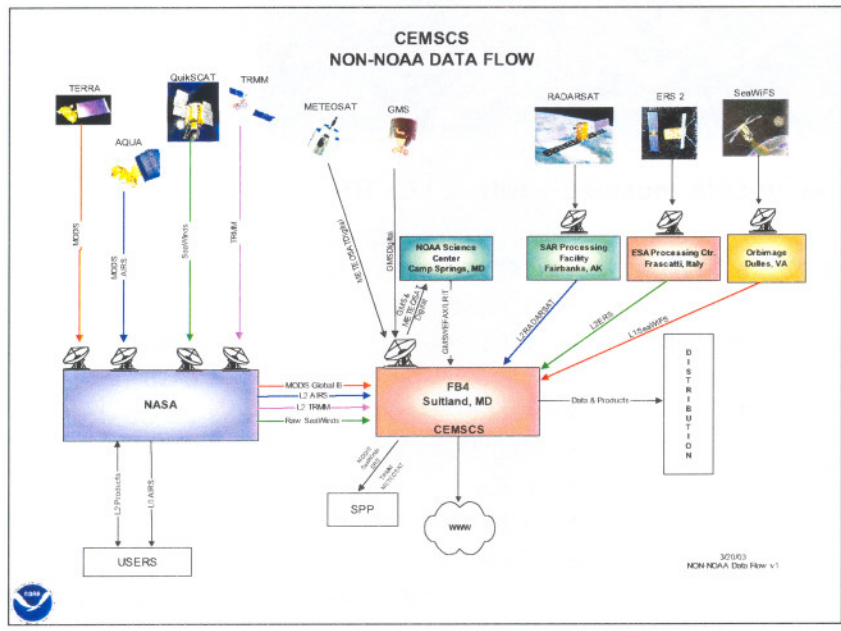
CEMSCS
NON-NOAA DATA FLOW

TERRA

AQUA

QuikSCAT

TRMM

METEOSAT

GMS

RADARSAT

ERS 2

SeaWiFS

MODIS

MODIS AIRS

SeaWinds

TRMM

METEOSAT/Digital

GMS/Digital

NOAA Science Center Camp Springs, MD

GMS & METEOSAT Digital

GMS/WEFAX/LRIT

SAR Processing Facility Fairbanks, AK

ESA Processing Ctr. Frascatti, Italy

Orbimage Dulles, VA

L2 RADARSAT

L2 ERS

L1 SeaWiFS

NASA

MODIS Global III
L2 AIRS
L2 TRMM
Raw SeaWinds

FB4
Suitland, MD
CEMSCS

Data & Products

DISTRIBUTION

L2 Products

L1 AIRS

USERS

MODIS SeaWinds GMS

TRMM METEOSAT

SPP

WWW

3/20/03
NON-NOAA Data Flow v1